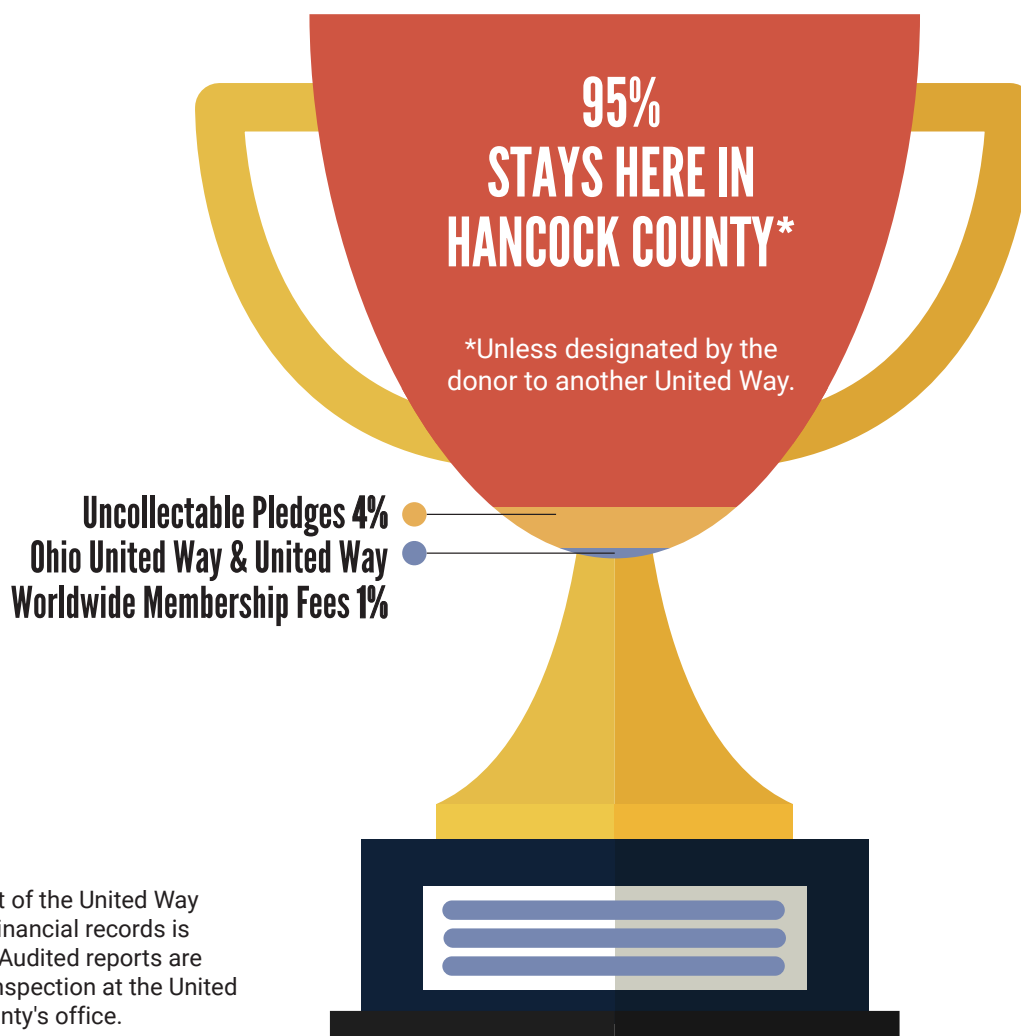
95%
STAYS HERE IN HANCOCK COUNTY*

*Unless designated by the donor to another United Way.

Uncollectable Pledges 4%
Ohio United Way & United Way Worldwide Membership Fees 1%

t of the United Way inancial records is Audited reports are nspection at the United nty's office.